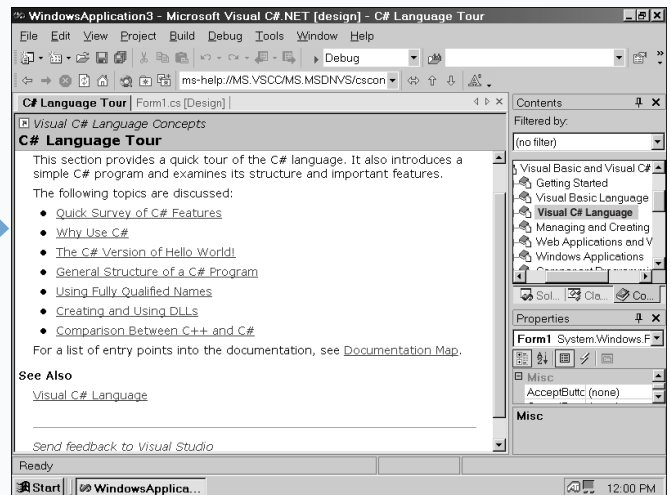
WindowsApplication3 - Microsoft Visual C#.NET [design] - C# Language Tour

File Edit View Project Build Debug Tools Window Help

Debug

ms-help://MS.VSCC/MS.MSDNVS/cscon

C# Language Tour | Form1.cs [Design]

Visual C# Language Concepts

C# Language Tour

This section provides a quick tour of the C# language. It also introduces a simple C# program and examines its structure and important features.

The following topics are discussed:

- Quick Survey of C# Features
- Why Use C#
- The C# Version of Hello World!
- General Structure of a C# Program
- Using Fully Qualified Names
- Creating and Using DLLs
- Comparison Between C++ and C#

For a list of entry points into the documentation, see Documentation Map.

See Also

Visual C# Language

Send feedback to Visual Studio

Contents

Filtered by:

(no filter)

Visual Basic and Visual C#
Getting Started
Visual Basic Language
Visual C# Language
Managing and Creating
Web Applications and V
Windows Applications

Sol... Cla... Co...

Properties

Form1 System.Windows.F

Misc
AcceptButtc (none)

Misc

Ready

Start | WindowsApplica...

12:00 PM